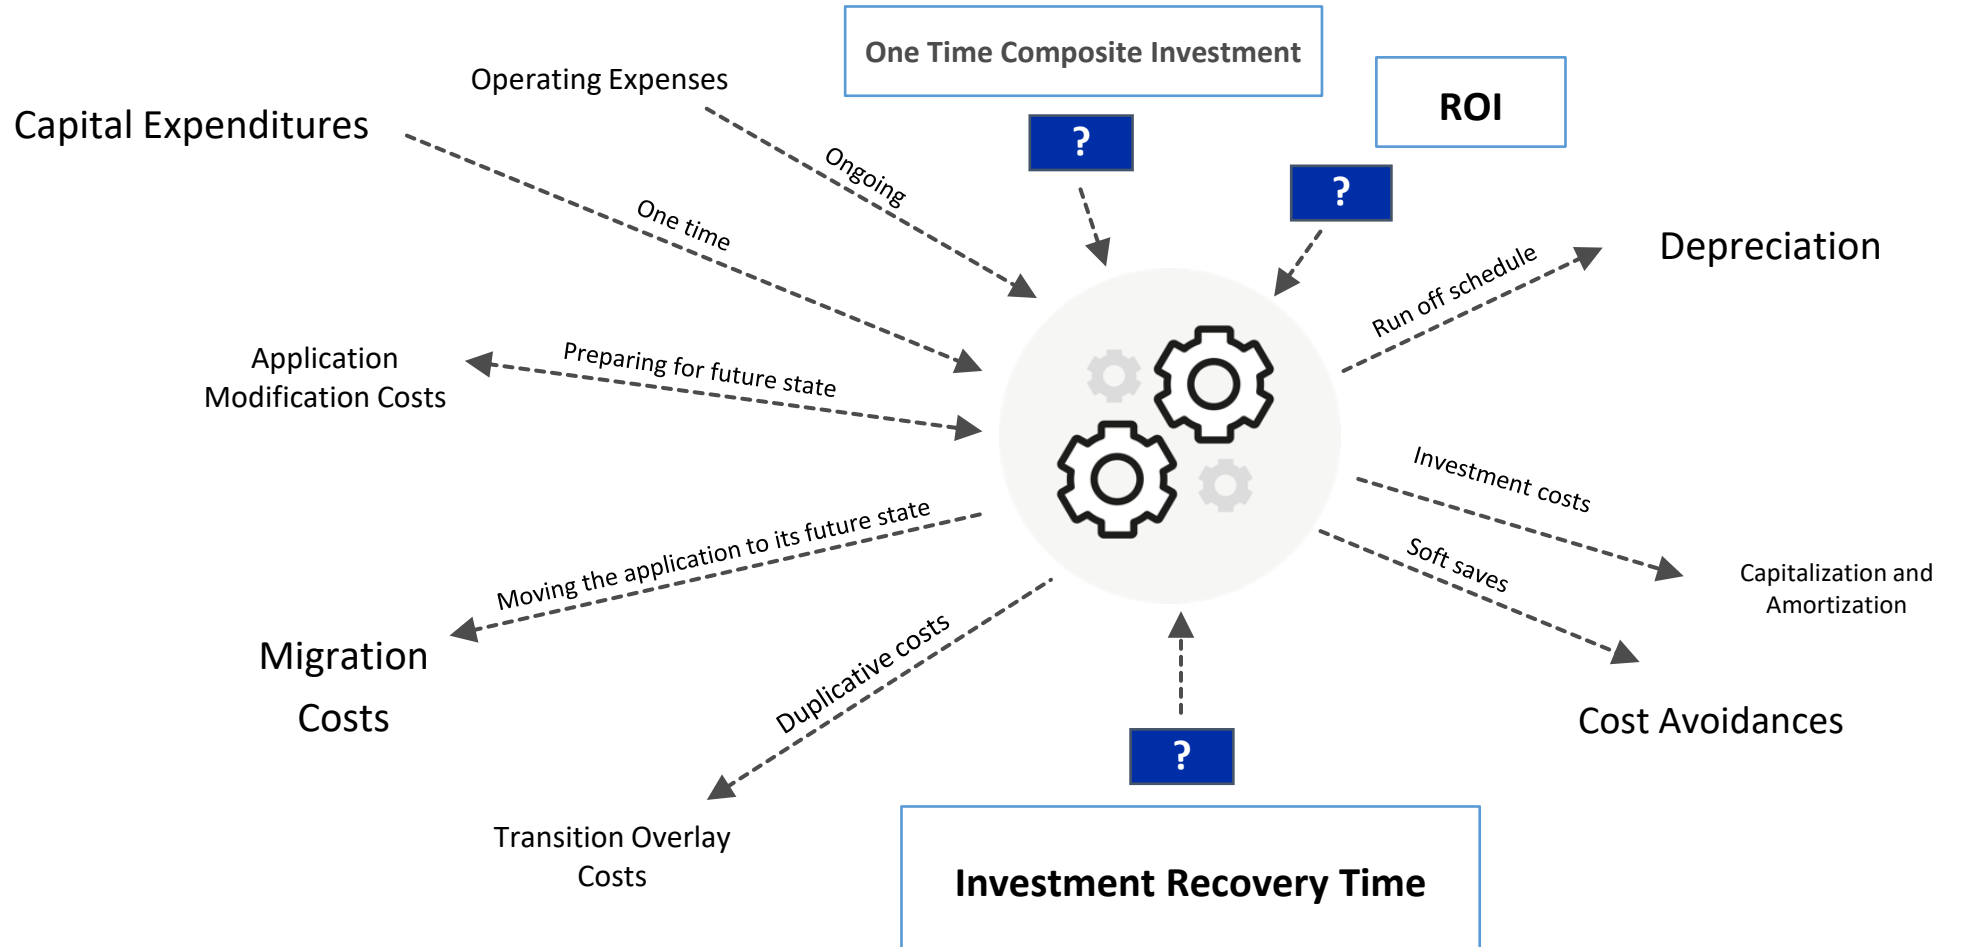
Capital Expenditures

Operating Expenses

One Time Composite Investment

ROI

?

?

Ongoing

One time

Depreciation

Run off schedule

Application Modification Costs

Preparing for future state

Investment costs

Capitalization and Amortization

Moving the application to its future state

Soft saves

Migration Costs

Duplicative costs

Cost Avoidances

?

Transition Overlay Costs

Investment Recovery Time